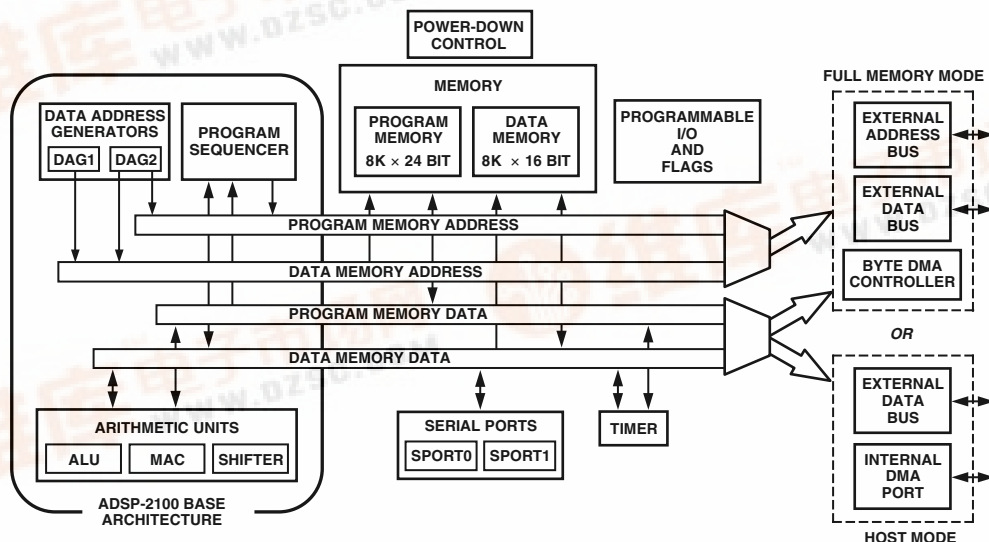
WWW.DZSC.COM

POWER-DOWN CONTROL

MEMORY

PROGRAM MEMORY
8K × 24 BIT

DATA MEMORY
8K × 16 BIT

PROGRAMMABLE I/O AND FLAGS

FULL MEMORY MODE

EXTERNAL ADDRESS BUS

EXTERNAL DATA BUS

BYTE DMA CONTROLLER

OR

EXTERNAL DATA BUS

INTERNAL DMA PORT

HOST MODE

DATA ADDRESS GENERATORS
DAG1 DAG2

PROGRAM SEQUENCER

PROGRAM MEMORY ADDRESS

DATA MEMORY ADDRESS

PROGRAM MEMORY DATA

DATA MEMORY DATA

ARITHMETIC UNITS
ALU MAC SHIFTER

SERIAL PORTS
SPORT0 SPORT1

TIMER

ADSP-2100 BASE ARCHITECTURE

WWW.DZSC.COM